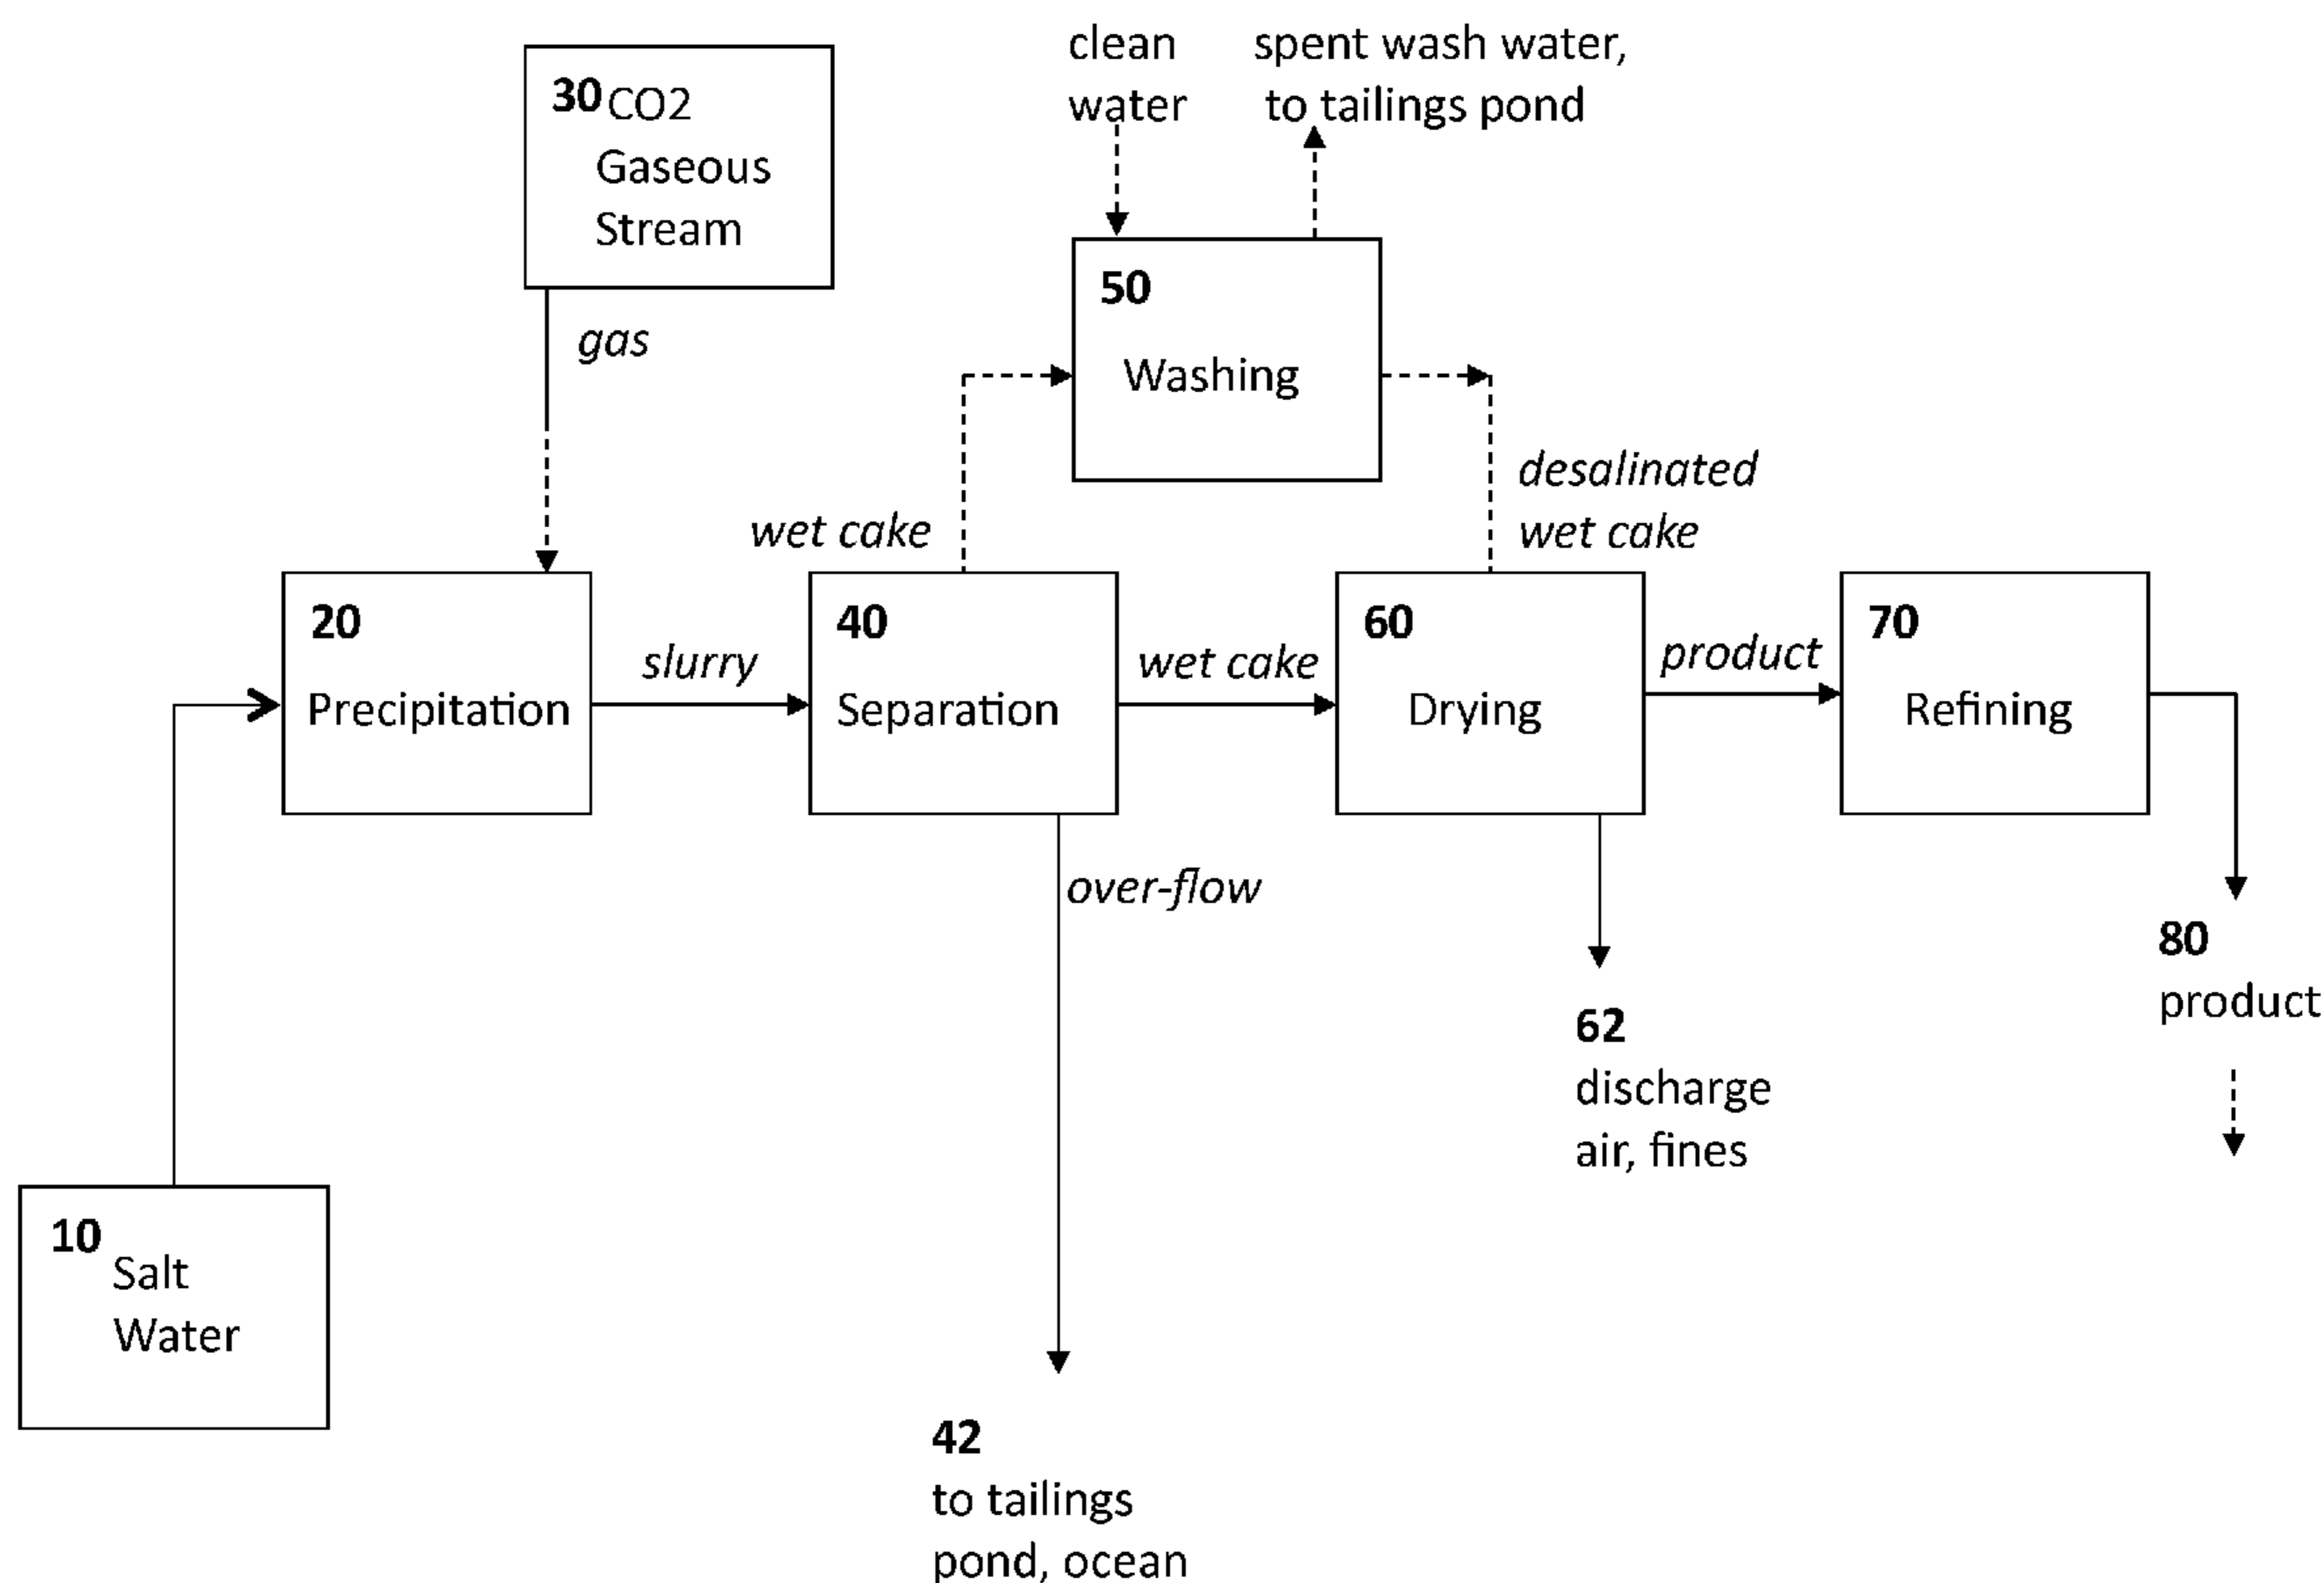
clean water

spent wash water, to tailings pond

30 CO2 Gaseous Stream

gas

50 Washing

wet cake

desalinated wet cake

20 Precipitation

slurry

40 Separation

wet cake

60 Drying

product

70 Refining

over-flow

10 Salt Water

62 discharge air, fines

80 product

42 to tailings pond, ocean